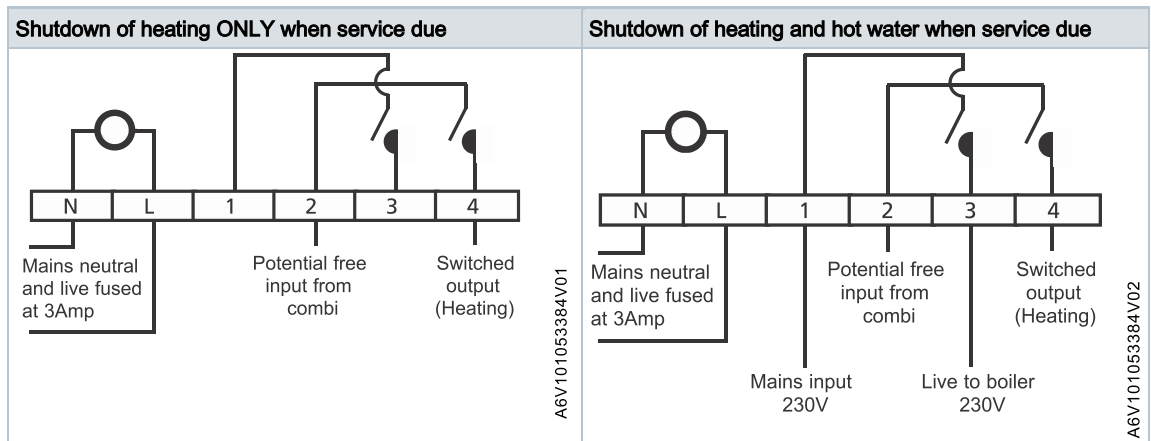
| Shutdown of heating ONLY when service due | Shutdown of heating and hot water when service due |
|---|---|
| N L 1 2 3 4 Mains neutral and live fused at 3Amp Potential free input from combi Switched output (Heating) A6V101053384V01 | N L 1 2 3 4 Mains neutral and live fused at 3Amp Potential free input from combi Switched output (Heating) Mains input 230V Live to boiler 230V A6V101053384V02 |